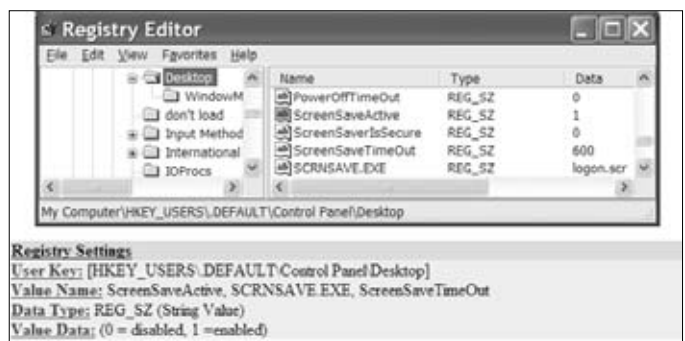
Registry Editor

File Edit View Favorites Help

Desktop
WindowM
don't load
Input Method
International
IOProcs

| Name | Type | Data |
|---|---|---|
| PowerOffTimeOut | REG_SZ | 0 |
| ScreenSaveActive | REG_SZ | 1 |
| ScreenSaverIsSecure | REG_SZ | 0 |
| ScreenSaveTimeOut | REG_SZ | 600 |
| SCRNSAVE.EXE | REG_SZ | logon.scr |

My Computer\HKEY_USERS\.DEFAULT\Control Panel\Desktop

Registry Settings
User Key: [HKEY_USERS\.DEFAULT\Control Panel\Desktop]
Value Name: ScreenSaveActive, SCRNSAVE.EXE, ScreenSaveTimeOut
Data Type: REG_SZ (String Value)
Value Data: (0 = disabled, 1 =enabled)